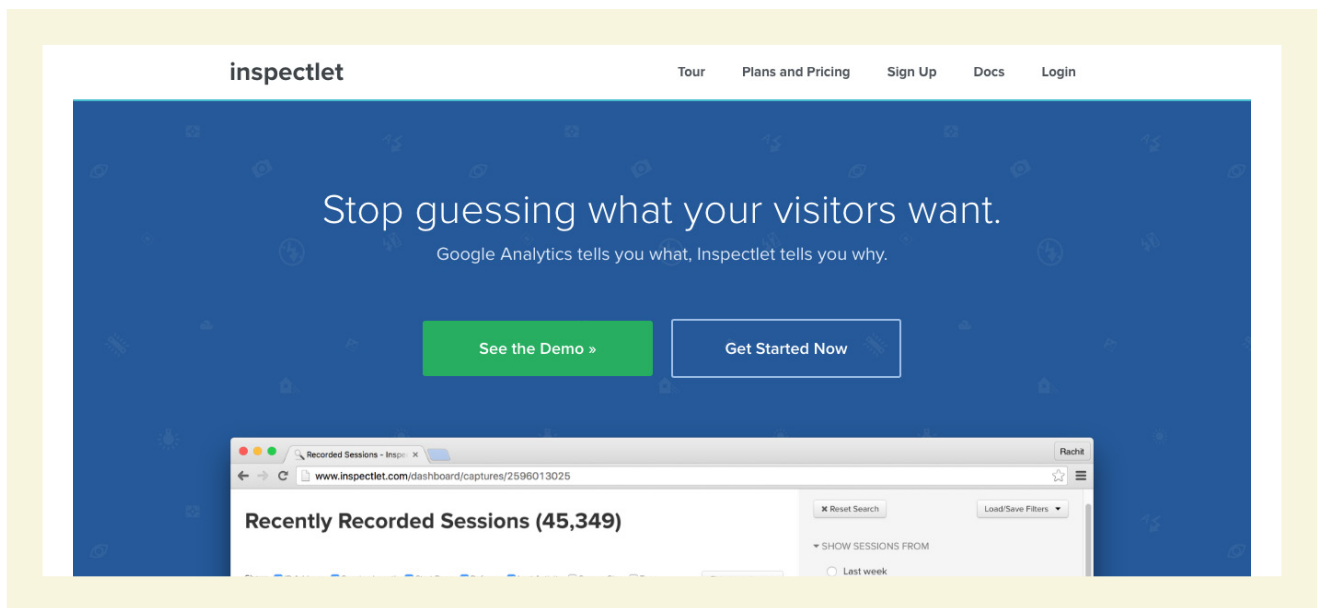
inspectlet

Tour Plans and Pricing Sign Up Docs Login

Stop guessing what your visitors want.

Google Analytics tells you what, Inspectlet tells you why.

See the Demo »

Get Started Now

Recorded Sessions - Insp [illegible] ×

Rachit

www.inspectlet.com/dashboard/captures/2596013025

Recently Recorded Sessions (45,349)

✖ Reset Search

Load/Save Filters ▾

▾ SHOW SESSIONS FROM

Last week